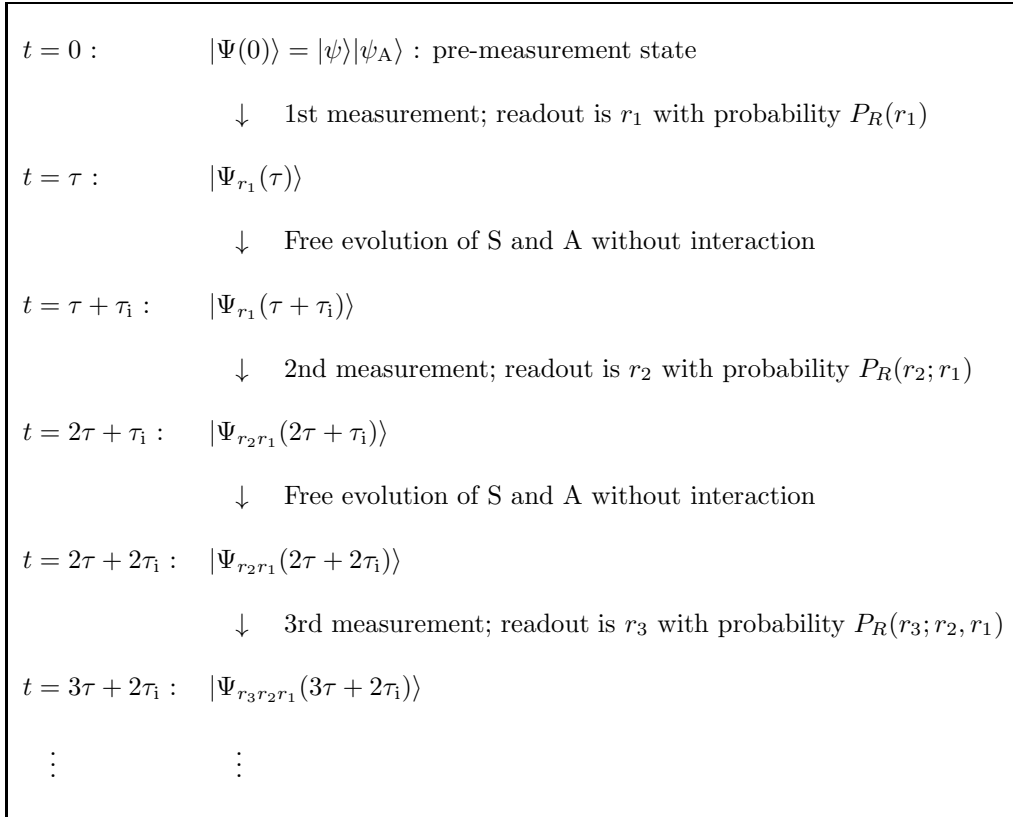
$t = 0$ : $|\Psi(0)\rangle = |\psi\rangle|\psi_{\mathrm{A}}\rangle$ : pre-measurement state

$\downarrow$ 1st measurement; readout is $r_1$ with probability $P_R(r_1)$

$t = \tau$ : $|\Psi_{r_1}(\tau)\rangle$

$\downarrow$ Free evolution of S and A without interaction

$t = \tau + \tau_{\mathrm{i}}$ : $|\Psi_{r_1}(\tau + \tau_{\mathrm{i}})\rangle$

$\downarrow$ 2nd measurement; readout is $r_2$ with probability $P_R(r_2; r_1)$

$t = 2\tau + \tau_{\mathrm{i}}$ : $|\Psi_{r_2 r_1}(2\tau + \tau_{\mathrm{i}})\rangle$

$\downarrow$ Free evolution of S and A without interaction

$t = 2\tau + 2\tau_{\mathrm{i}}$ : $|\Psi_{r_2 r_1}(2\tau + 2\tau_{\mathrm{i}})\rangle$

$\downarrow$ 3rd measurement; readout is $r_3$ with probability $P_R(r_3; r_2, r_1)$

$t = 3\tau + 2\tau_{\mathrm{i}}$ : $|\Psi_{r_3 r_2 r_1}(3\tau + 2\tau_{\mathrm{i}})\rangle$

$\vdots$ $\vdots$